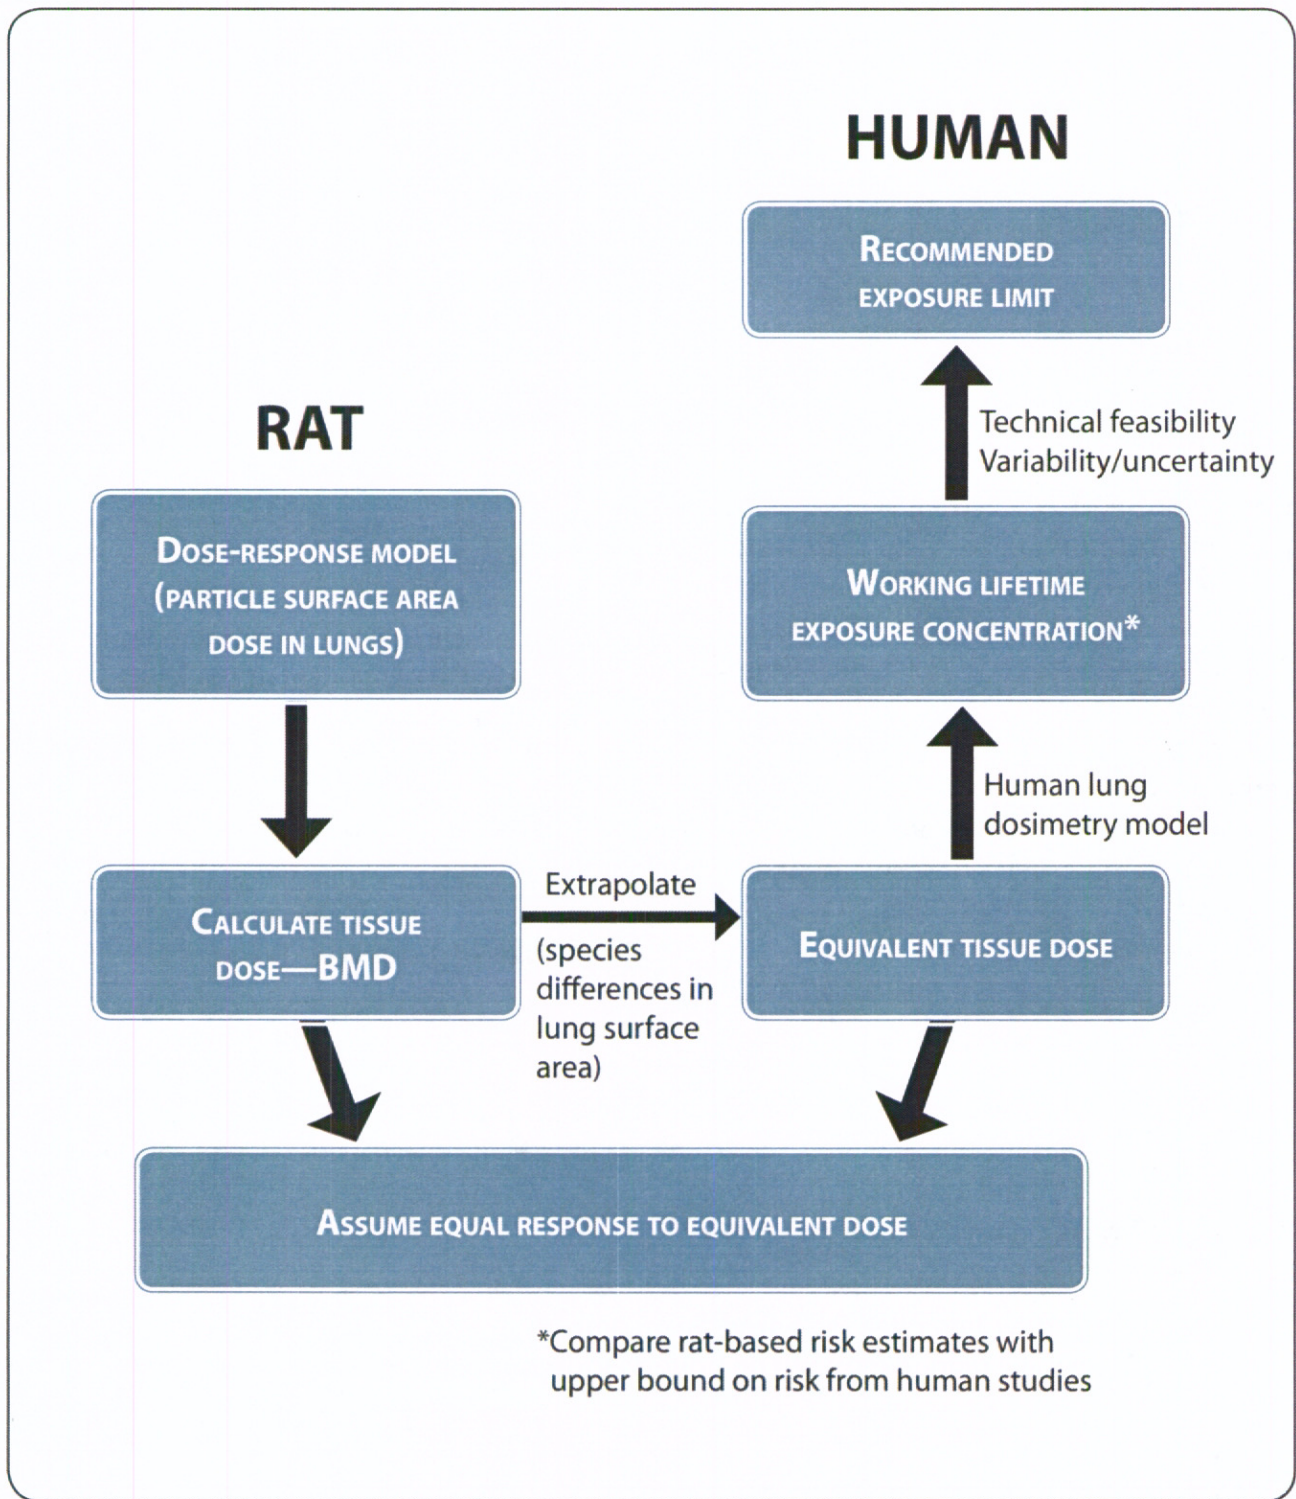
HUMAN

RECOMMENDED EXPOSURE LIMIT

Technical feasibility
Variability/uncertainty

RAT

DOSE-RESPONSE MODEL (PARTICLE SURFACE AREA DOSE IN LUNGS)

WORKING LIFETIME EXPOSURE CONCENTRATION*

Human lung dosimetry model

CALCULATE TISSUE DOSE—BMD

Extrapolate

(species differences in lung surface area)

EQUIVALENT TISSUE DOSE

ASSUME EQUAL RESPONSE TO EQUIVALENT DOSE

*Compare rat-based risk estimates with upper bound on risk from human studies